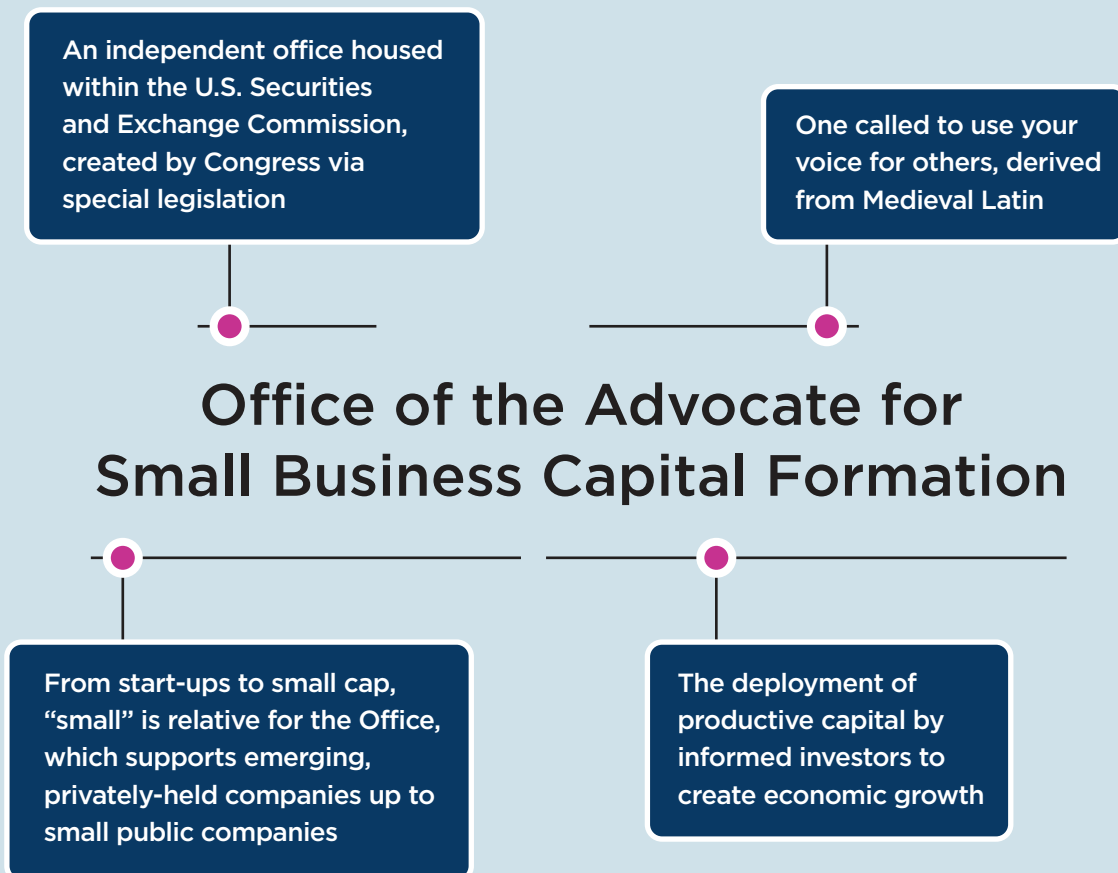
An independent office housed within the U.S. Securities and Exchange Commission, created by Congress via special legislation

One called to use your voice for others, derived from Medieval Latin

Office of the Advocate for Small Business Capital Formation

From start-ups to small cap, “small” is relative for the Office, which supports emerging, privately-held companies up to small public companies

The deployment of productive capital by informed investors to create economic growth